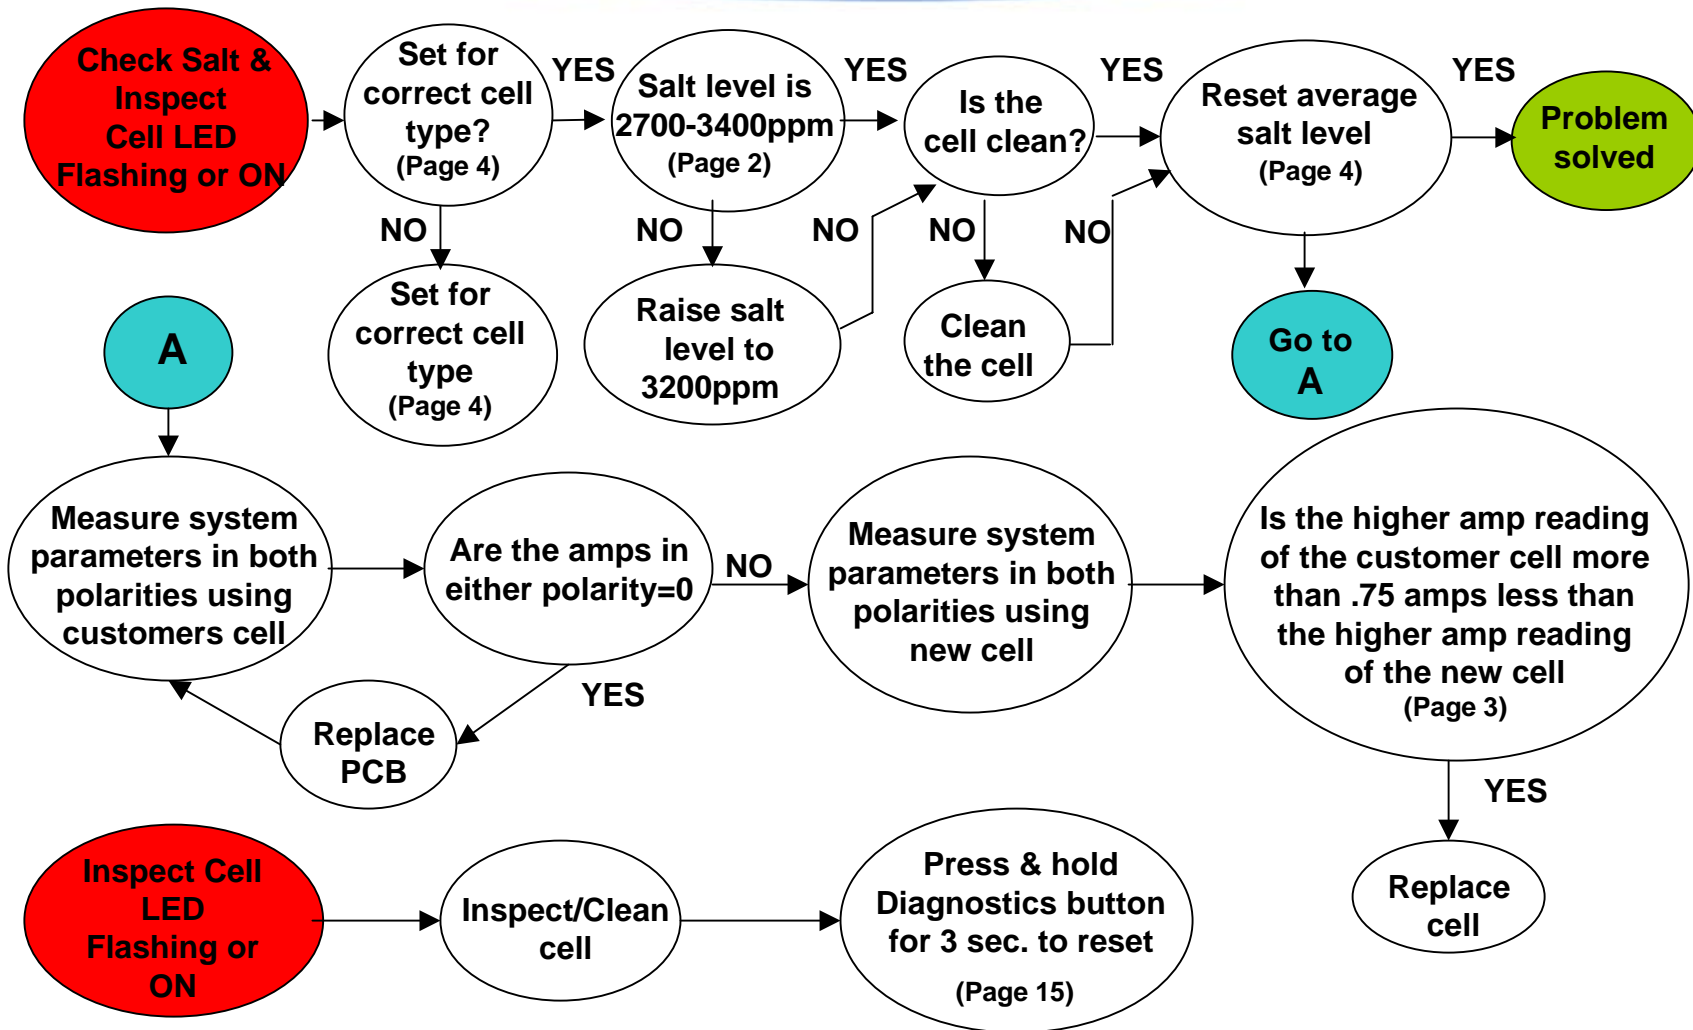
Check Salt & Inspect Cell LED Flashing or ON

Set for correct cell type? (Page 4)

YES

Salt level is 2700-3400ppm (Page 2)

YES

Is the cell clean?

YES

Reset average salt level (Page 4)

YES

Problem solved

NO

Set for correct cell type (Page 4)

NO

Raise salt level to 3200ppm

NO

NO

Clean the cell

NO

Go to A

A

Measure system parameters in both polarities using customers cell

Are the amps in either polarity=0

NO

Measure system parameters in both polarities using new cell

Is the higher amp reading of the customer cell more than .75 amps less than the higher amp reading of the new cell (Page 3)

YES

Replace PCB

YES

Replace cell

Inspect Cell LED Flashing or ON

Inspect/Clean cell

Press & hold Diagnostics button for 3 sec. to reset (Page 15)